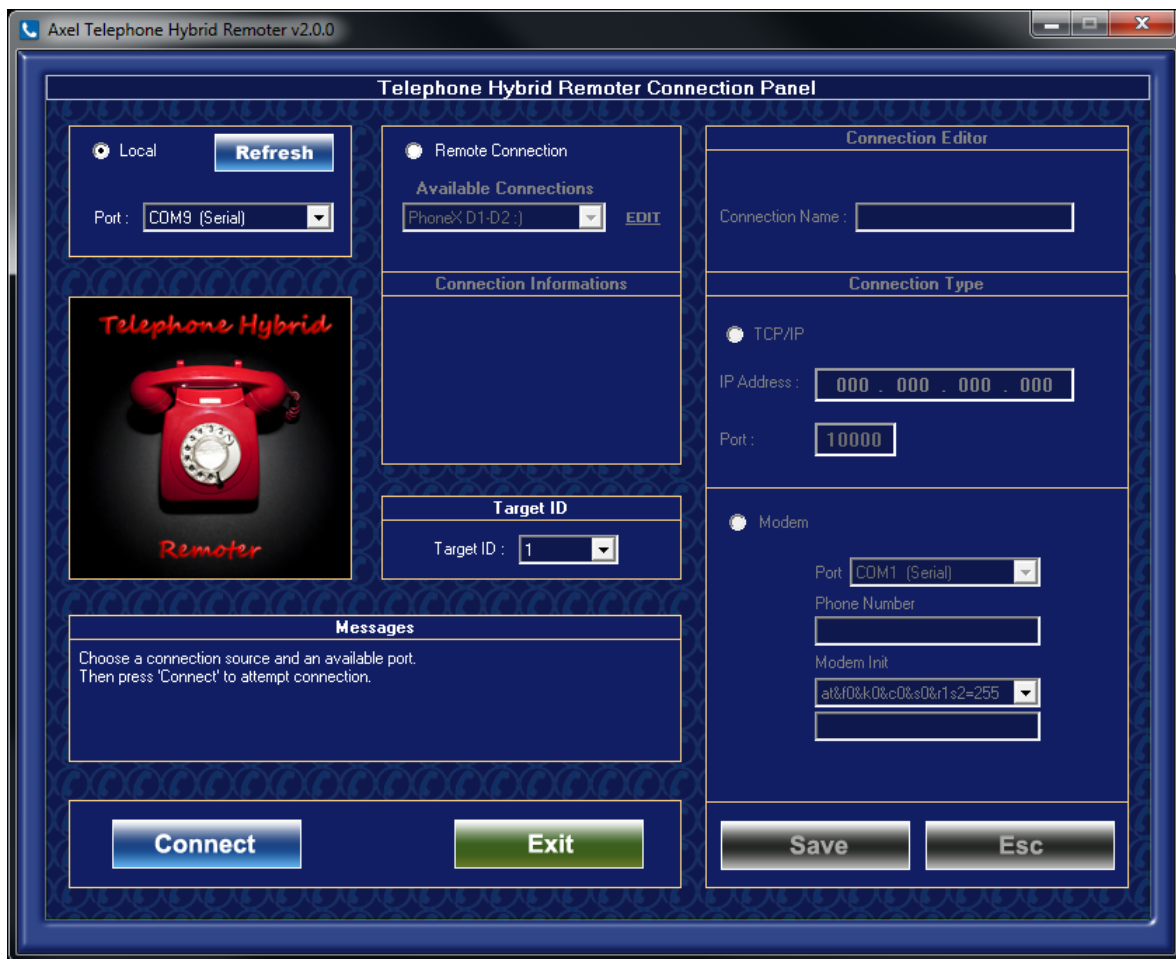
Axel Telephone Hybrid Remoter v2.0.0

Telephone Hybrid Remoter Connection Panel

Local
Refresh
Port : COM9 (Serial)

Remote Connection
Available Connections
PhoneX D1-D2 :)
EDIT

Connection Informations

Telephone Hybrid
Remoter

Target ID
Target ID : 1

Messages
Choose a connection source and an available port.
Then press 'Connect' to attempt connection.

Connect
Exit

Connection Editor
Connection Name :

Connection Type
TCP/IP
IP Address : 000 . 000 . 000 . 000
Port : 10000

Modem
Port COM1 (Serial)
Phone Number
Modem Init
at&f0&k0&c0&s0&r1s2=255

Save
Esc